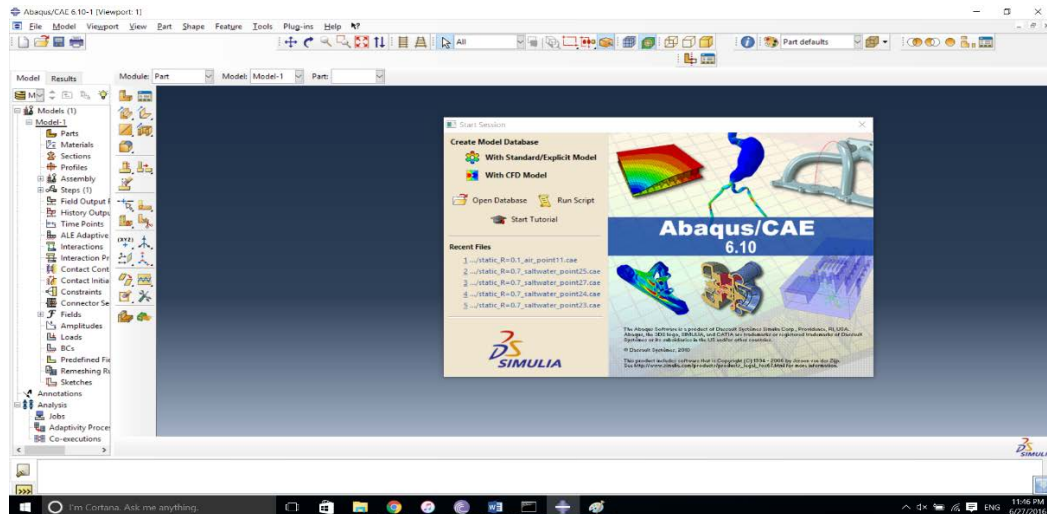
Abaqus/CAE 6.10-1 [Viewport: 1]

File Model Viewport View Part Shape Feature Tools Plug-ins Help

All

Part defaults

Model Results

Module: Part Model: Model-1 Part:

Models (1)
Model-1
Parts
Materials
Sections
Profiles
Assembly
Steps (1)
Field Output
History Outpu
Time Points
ALE Adaptive
Interactions
Interaction Pr
Contact Cont
Contact Initia
Constraints
Connector Se
Fields
Amplitudes
Loads
BCs
Predefined Fi
Remeshing R
Sketches
Annotations
Analysis
Jobs
Adaptivity Proce
Co-executions

Start Session

Create Model Database
With Standard/Explicit Model
With CFD Model

Open Database
Run Script
Start Tutorial

Recent Files
1 .../static_R=0.1_air_point11.cae
2 .../static_R=0.7_saltwater_point25.cae
3 .../static_R=0.7_saltwater_point27.cae
4 .../static_R=0.7_saltwater_point24.cae
5 .../static_R=0.7_saltwater_point23.cae

Abaqus/CAE
6.10

SIMULIA

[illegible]

I'm Cortana. Ask me anything.

ENG 11:16 PM 6/27/2016